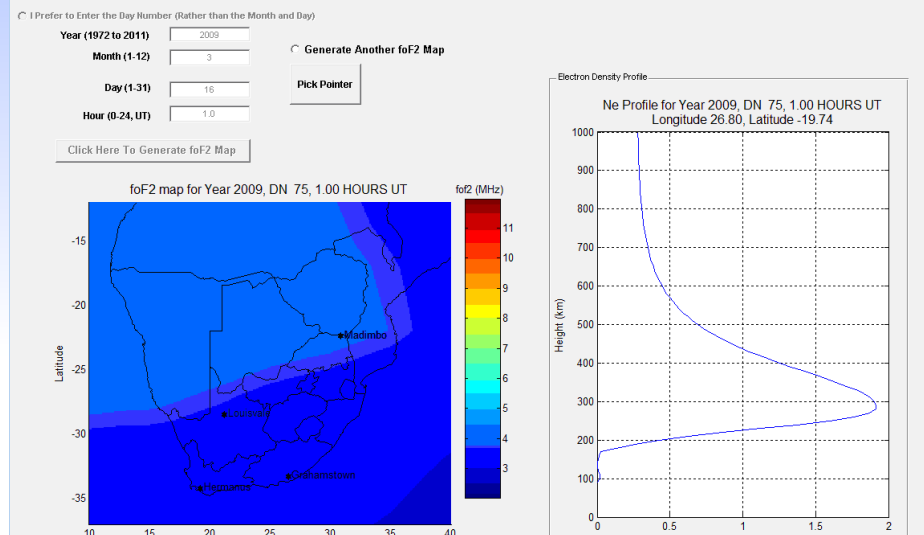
I Prefer to Enter the Day Number (Rather than the Month and Day)

Year (1972 to 2011) 2009

Month (1-12) 3

Day (1-31) 16

Hour (0-24, UT) 1.0

Generate Another foF2 Map

Pick Pointer

Click Here To Generate foF2 Map

foF2 map for Year 2009, DN 75, 1.00 HOURS UT

foF2 (MHz)

11
10
9
8
7
6
5
4
3

-15
-20
-25
-30
-35

Latitude

Madimbo
Louisvale
Hermanus
Grahamstown

10 15 20 25 30 35 40

Electron Density Profile

Ne Profile for Year 2009, DN 75, 1.00 HOURS UT
Longitude 26.80, Latitude -19.74

1000
900
800
700
600
500
400
300
200
100
0

Height (km)

0 0.5 1 1.5 2